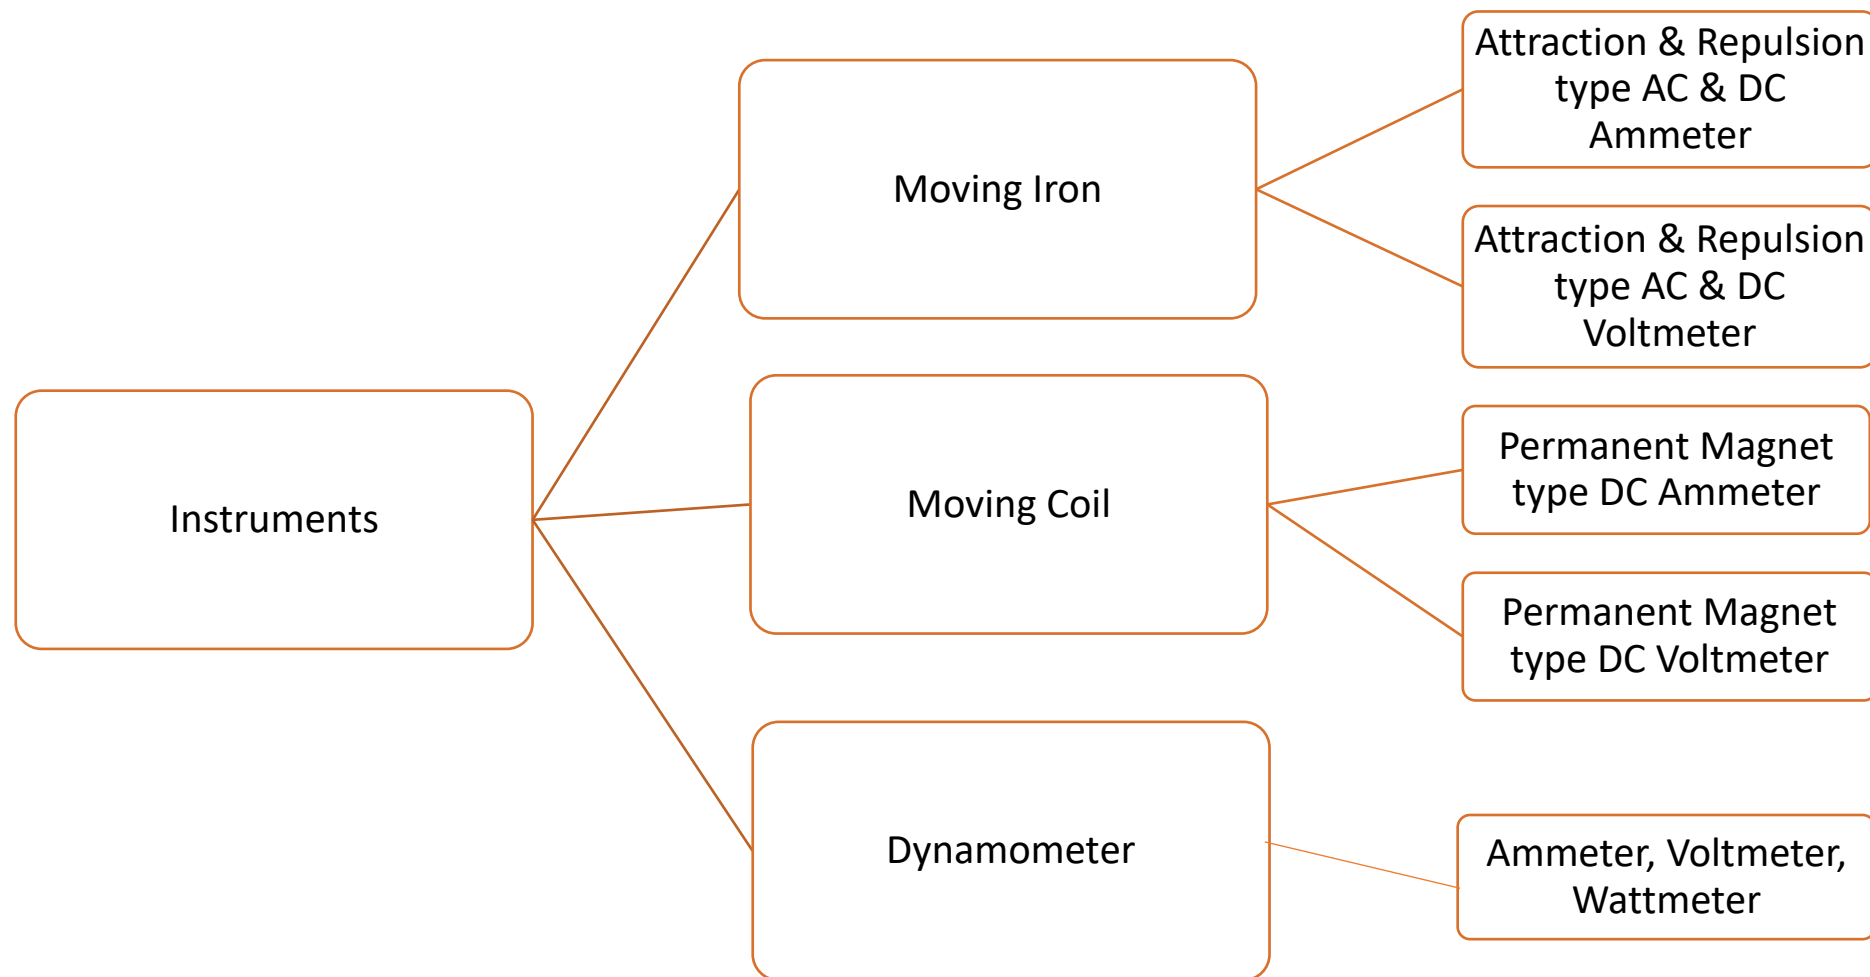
Instruments

Moving Iron

Attraction & Repulsion type AC & DC Ammeter

Attraction & Repulsion type AC & DC Voltmeter

Moving Coil

Permanent Magnet type DC Ammeter

Permanent Magnet type DC Voltmeter

Dynamometer

Ammeter, Voltmeter, Wattmeter